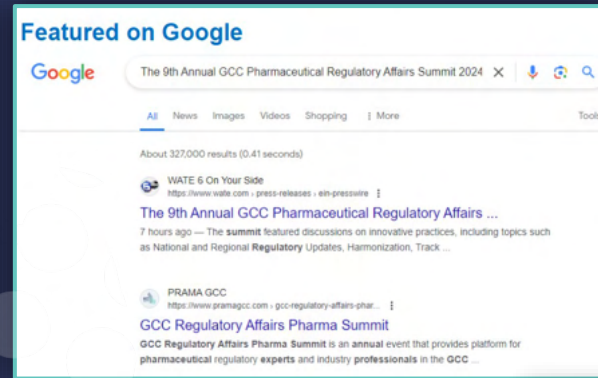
Featured on Google

Google

The 9th Annual GCC Pharmaceutical Regulatory Affairs Summit 2024

All News Images Videos Shopping ⋮ More Tools

About 327,000 results (0.41 seconds)

WATE 6 On Your Side
https://www.wate.com › press-releases › ein-presswire

The 9th Annual GCC Pharmaceutical Regulatory Affairs ...

7 hours ago — The summit featured discussions on innovative practices, including topics such as National and Regional Regulatory Updates, Harmonization, Track ...

PRAMA GCC
https://www.pramagcc.com › gcc-regulatory-affairs-phar...

GCC Regulatory Affairs Pharma Summit

GCC Regulatory Affairs Pharma Summit is an annual event that provides platform for pharmaceutical regulatory experts and industry professionals in the GCC ...